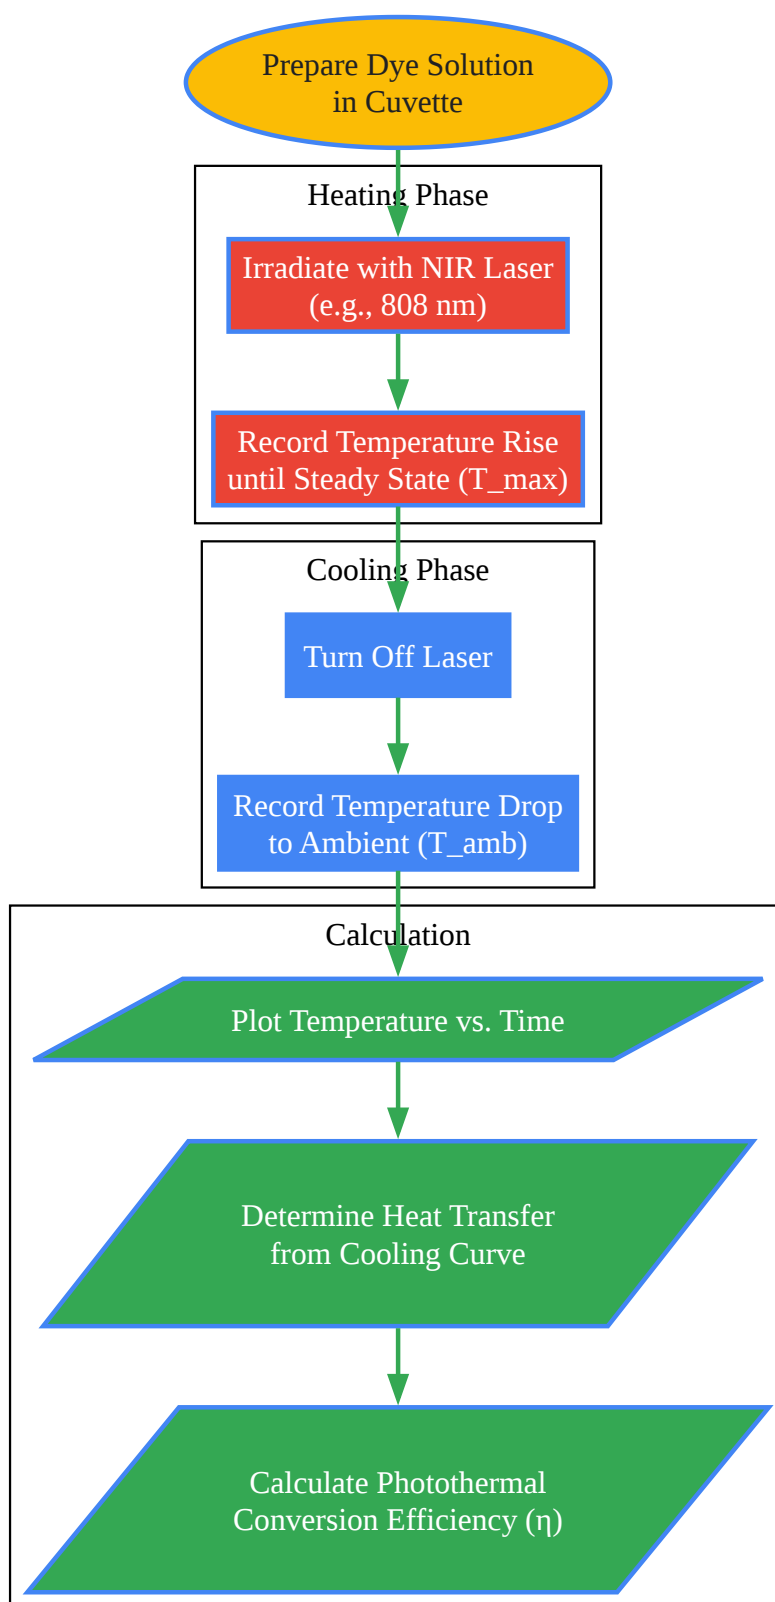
Prepare Dye Solution in Cuvette

Heating Phase

Irradiate with NIR Laser (e.g., 808 nm)

Record Temperature Rise until Steady State (T_max)

Cooling Phase

Turn Off Laser

Record Temperature Drop to Ambient (T_amb)

Calculation

Plot Temperature vs. Time

Determine Heat Transfer from Cooling Curve

Calculate Photothermal Conversion Efficiency (η)